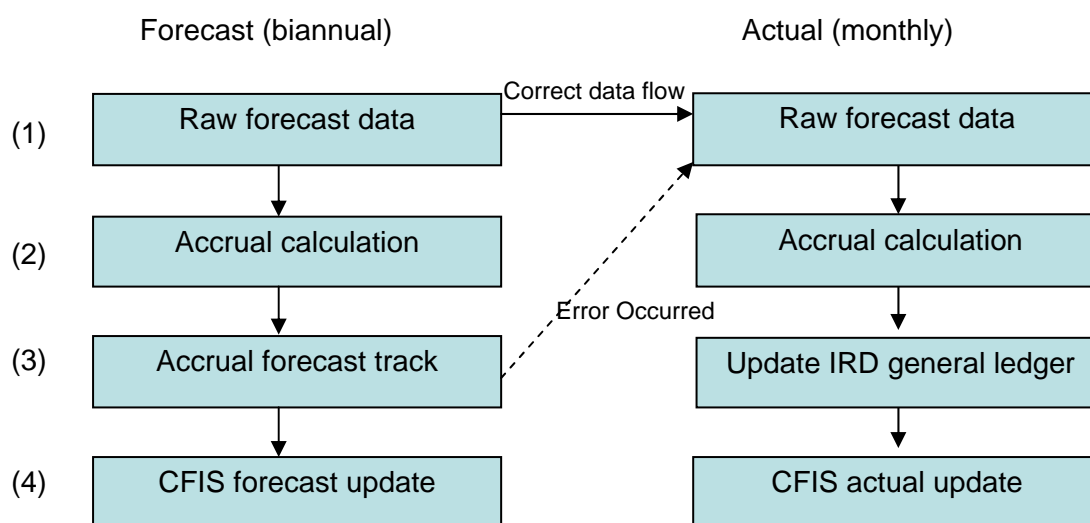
Forecast (biannual)

Actual (monthly)

Correct data flow

(1) Raw forecast data

Raw forecast data

(2) Accrual calculation

Accrual calculation

Error Occurred

(3) Accrual forecast track

Update IRD general ledger

(4) CFIS forecast update

CFIS actual update